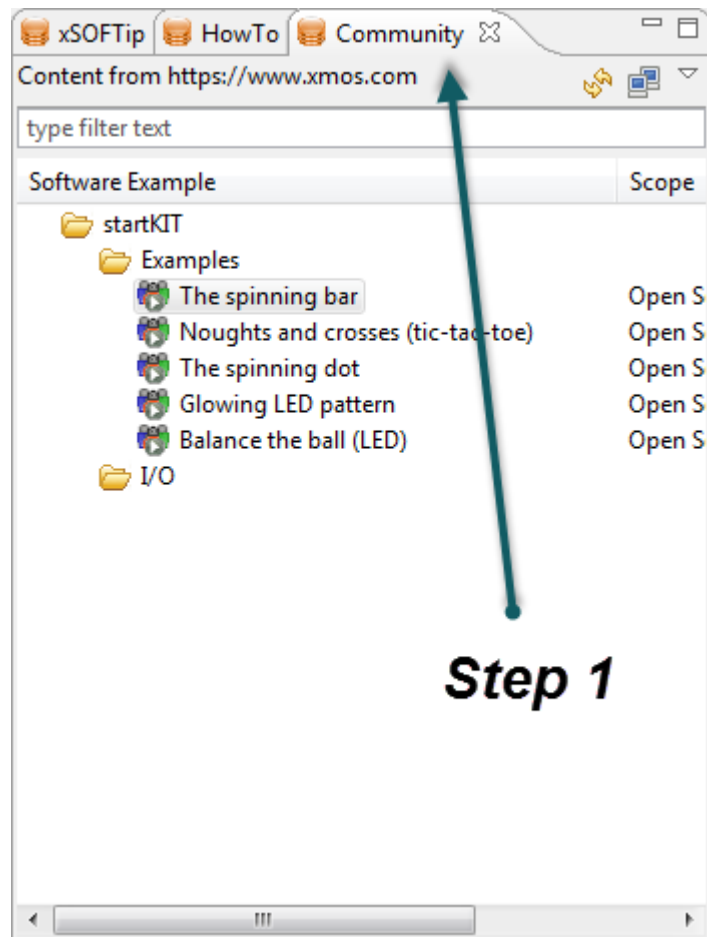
xSOFTip | HowTo | Community

Content from https://www.xmos.com

type filter text

| Software Example | Scope |
|---|---|
| startKIT | |
| Examples | |
| The spinning bar | Open S |
| Noughts and crosses (tic-tac-toe) | Open S |
| The spinning dot | Open S |
| Glowing LED pattern | Open S |
| Balance the ball (LED) | Open S |
| I/O | |

Step 1